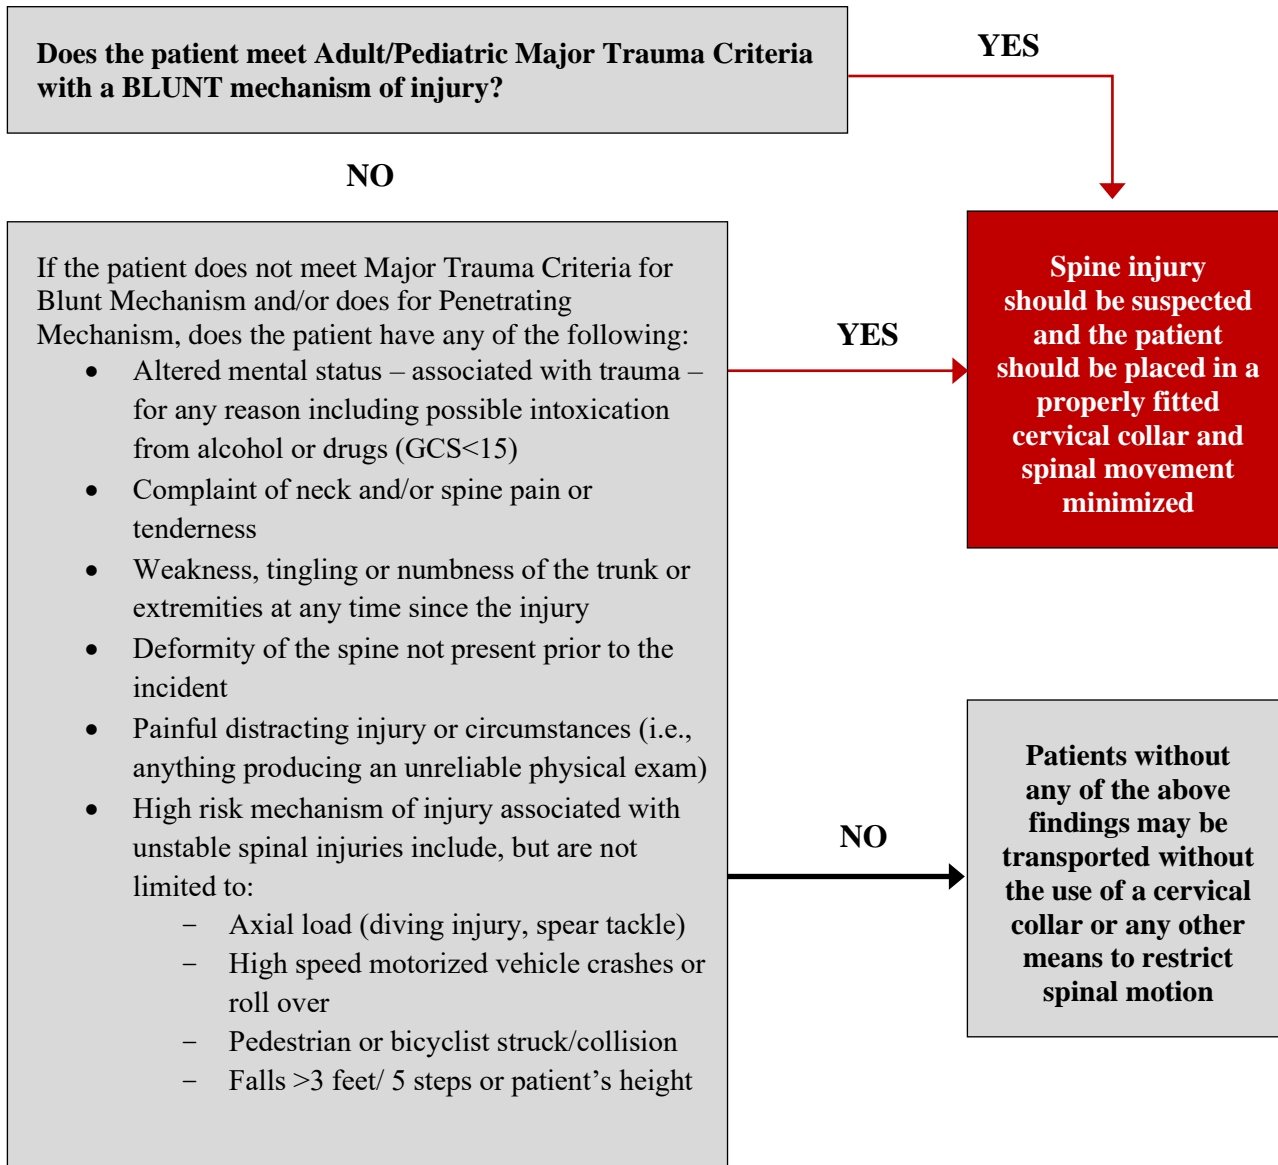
Does the patient meet Adult/Pediatric Major Trauma Criteria with a BLUNT mechanism of injury?

YES

NO

Spine injury should be suspected and the patient should be placed in a properly fitted cervical collar and spinal movement minimized

If the patient does not meet Major Trauma Criteria for Blunt Mechanism and/or does for Penetrating Mechanism, does the patient have any of the following:

- Altered mental status – associated with trauma – for any reason including possible intoxication from alcohol or drugs (GCS<15)
- Complaint of neck and/or spine pain or tenderness
- Weakness, tingling or numbness of the trunk or extremities at any time since the injury
- Deformity of the spine not present prior to the incident
- Painful distracting injury or circumstances (i.e., anything producing an unreliable physical exam)
- High risk mechanism of injury associated with unstable spinal injuries include, but are not limited to:
  - Axial load (diving injury, spear tackle)
  - High speed motorized vehicle crashes or roll over
  - Pedestrian or bicyclist struck/collision
  - Falls >3 feet/ 5 steps or patient's height

YES

NO

Patients without any of the above findings may be transported without the use of a cervical collar or any other means to restrict spinal motion